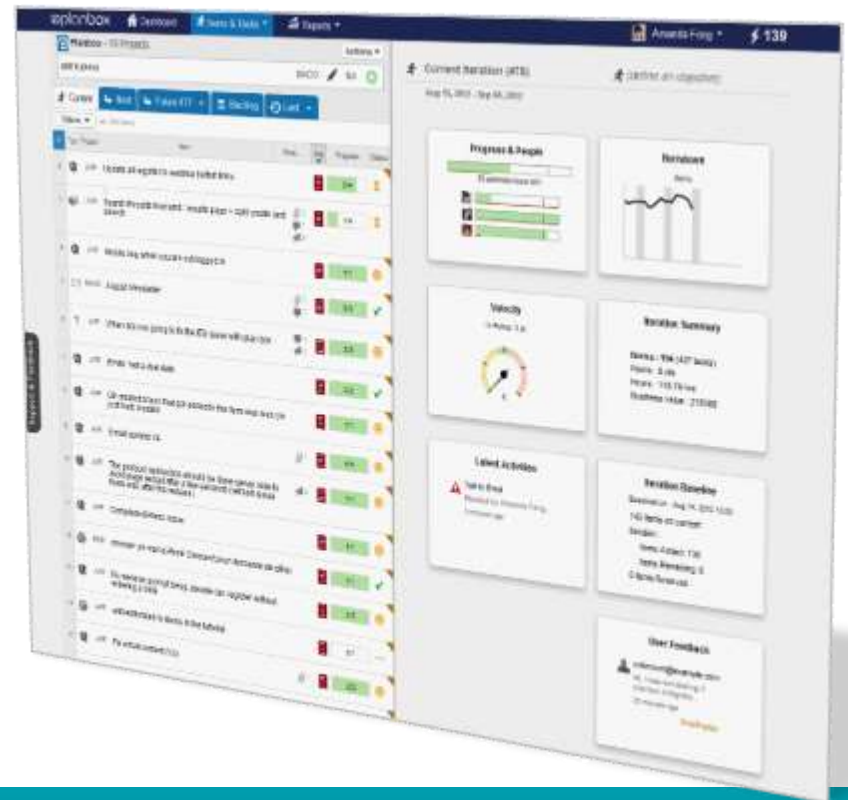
xplanbox Dashboard Items & Tasks Reports

Amanda Fong $\frac{1}{2}$ 139

Current Iteration (#78)

Progress & People

Burndown

Velocity

Iteration Summary

Latest Activities

Iteration Baseline

User Feedback

Update all widgets to weather bullet lists

Mobile bug when user is not logged in

Email: fast a due date

Email: update ok

Complete Billing Screen

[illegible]